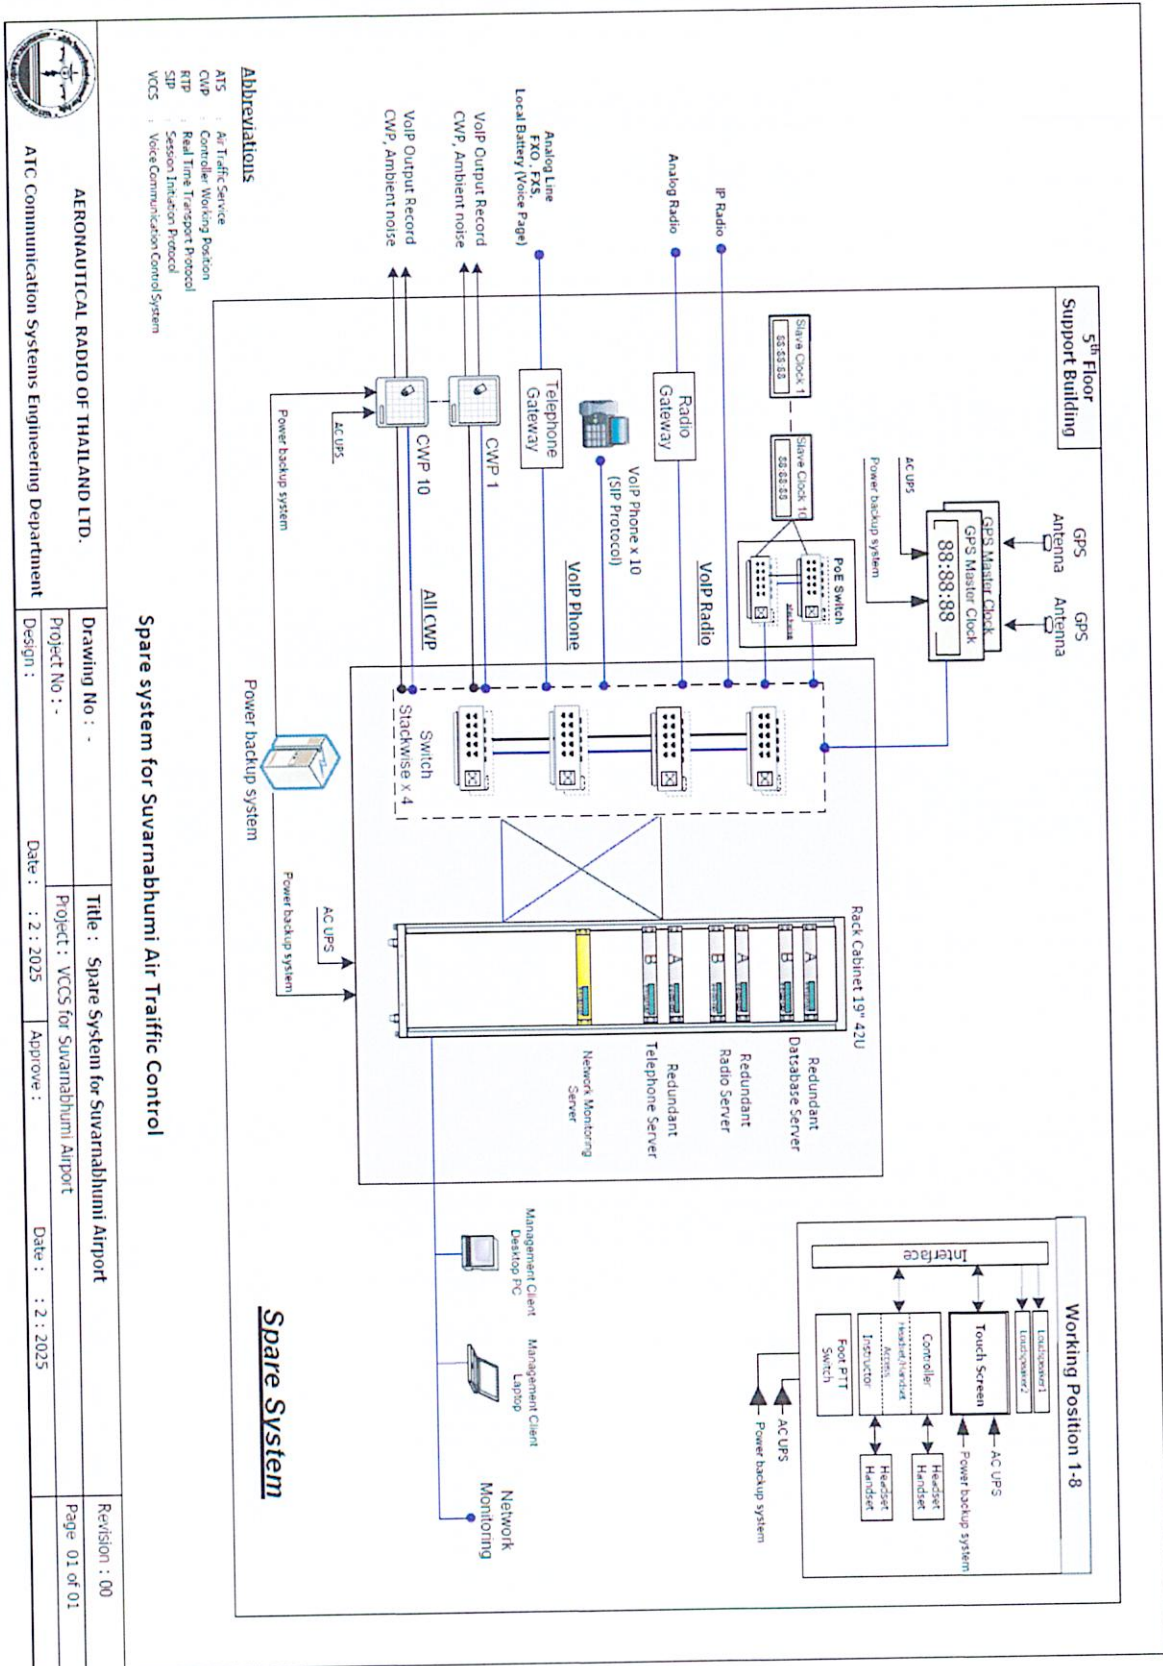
5th Floor
Support Building

GPS Antenna
GPS Antenna
GPS Master Clock
GPS Master Clock
88:88:88
AC UPS
Power backup system

Slave Clock 1
88:88:88
Slave Clock 10
88:88:88

PoE Switch

IP Radio
Analog Radio
Radio Gateway
VoIP Radio

Analog Line
FXO, FXS,
Local Battery (Voice Page)
Telephone Gateway
VoIP Phone x 10
(SIP Protocol)
VoIP Phone

VoIP Output Record
CWP, Ambient noise
VoIP Output Record
CWP, Ambient noise
CWP 1
CWP 10
AC UPS
Power backup system
All CWP

Switch
Stackwise x 4

Power backup system
AC UPS
Power backup system

Rack Cabinet 19" 42U
Redundant
Database Server
Redundant
Radio Server
Redundant
Telephone Server
Network Monitoring
Server

Working Position 1-8
Loudspeaker 1
Loudspeaker 2
Interface
Touch Screen
Controller
Headset/Handset
Access
Instructor
Foot PTT
Switch
Headset
Handset
Headset
Handset
AC UPS
Power backup system
AC UPS
Power backup system

Management Client
Desktop PC
Management Client
Laptop
Network
Monitoring

Spare System

Abbreviations
ATS : Air Traffic Service
CWP : Controller Working Position
RTP : Real Time Transport Protocol
SIP : Session Initiation Protocol
VCCS : Voice Communication Control System

Spare system for Suvarnabhumi Air Traiffic Control

AERONAUTICAL RADIO OF THAILAND LTD.
ATC Communication Systems Engineering Department

| Drawing No : - | Title : Spare System for Suvarnabhumi Airport | Revision : 00 |
|---|---|---|
| Project No : - | Project : VCCS for Suvarnabhumi Airport | Page 01 of 01 |
| Design : | Date : : 2 : 2025 | Approve : | Date : : 2 : 2025 |